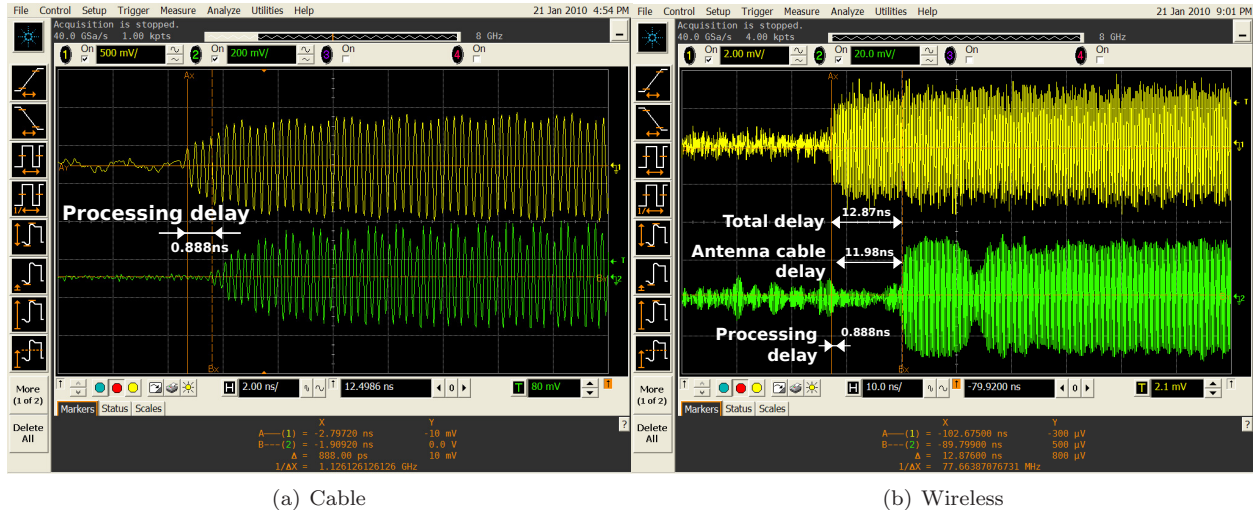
File Control Setup Trigger Measure Analyze Utilities Help 21 Jan 2010 4:54 PM

Acquisition is stopped.
40.0 GSa/s 1.00 kpts

8 GHz

1 On 500 mV/ 2 On 200 mV/ 3 On 4 On

Ax

Processing delay
0.888ns

Bx

More (1 of 2)

Delete All

H 2.00 ns/ 12.4986 ns 0 T 80 mV

Markers Status Scales

X Y
A—(1) = -2.79720 ns -10 mV
B—(2) = -1.90920 ns 0.0 V
Δ = 888.00 ps 10 mV
1/ΔX = 1.126126126126 GHz

(a) Cable

File Control Setup Trigger Measure Analyze Utilities Help 21 Jan 2010 9:01 PM

Acquisition is stopped.
40.0 GSa/s 4.00 kpts

8 GHz

1 On 2.00 mV/ 2 On 20.0 mV/ 3 On 4 On

Ax

Total delay 12.87ns

Antenna cable delay 11.98ns

Processing delay 0.888ns

Bx

More (1 of 2)

Delete All

H 10.0 ns/ -79.9200 ns 0 T 2.1 mV

Markers Status Scales

X Y
A—(1) = -102.67500 ns -300 μV
B—(2) = -89.79900 ns 500 μV
Δ = 12.87600 ns 800 μV
1/ΔX = 77.66387076731 MHz

(b) Wireless